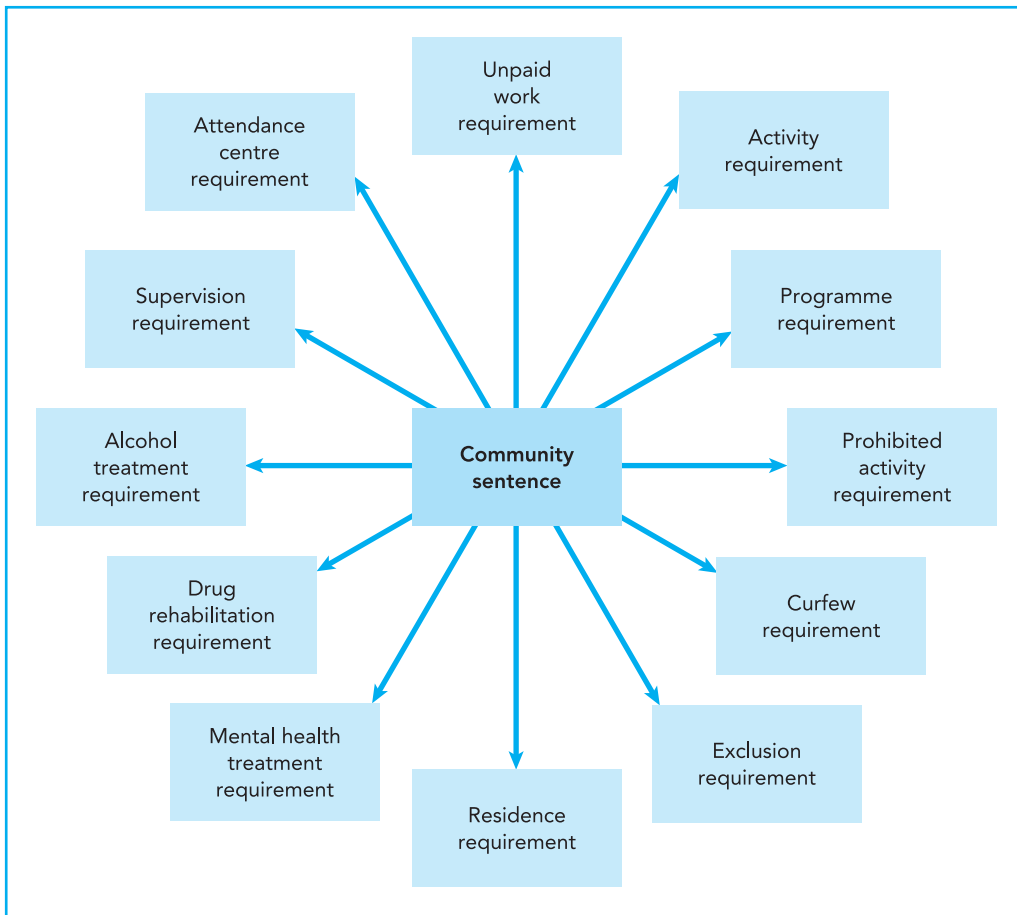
Unpaid work requirement

Attendance centre requirement

Activity requirement

Supervision requirement

Programme requirement

Alcohol treatment requirement

Community sentence

Prohibited activity requirement

Drug rehabilitation requirement

Curfew requirement

Mental health treatment requirement

Exclusion requirement

Residence requirement